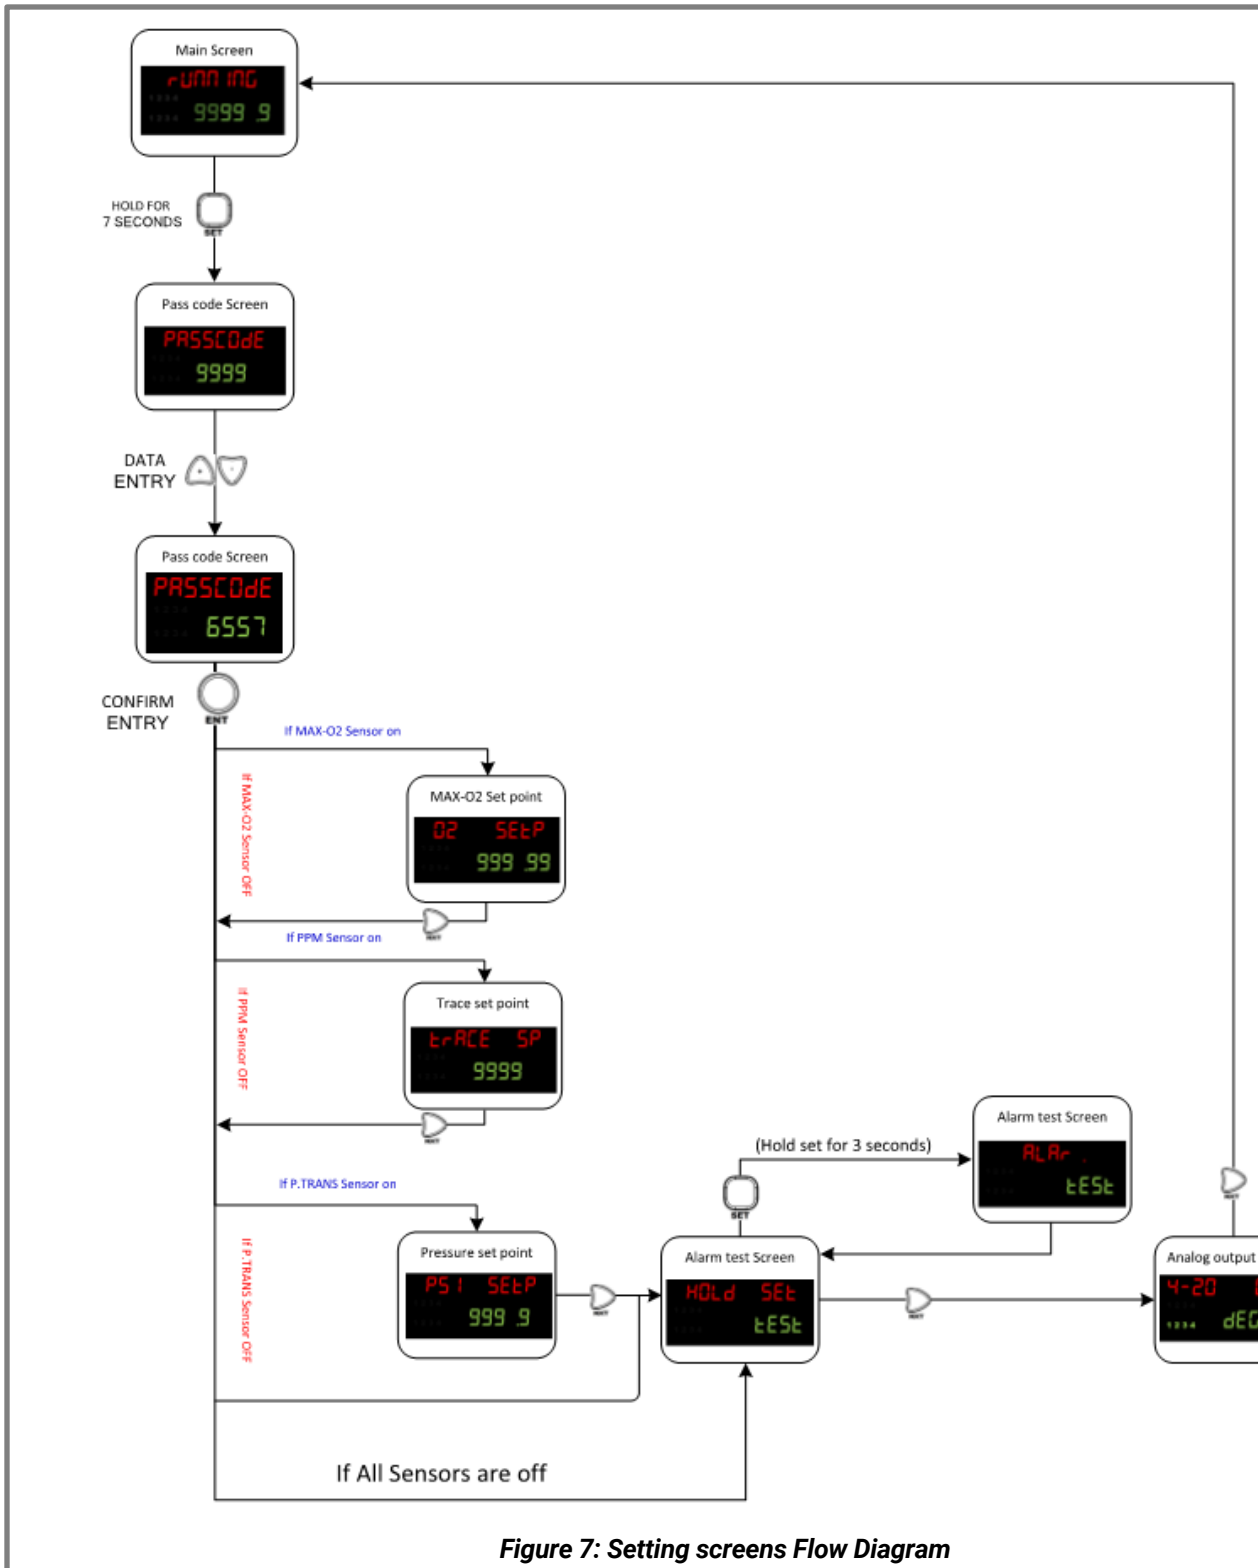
Main Screen
rUnn inG
9999 9

HOLD FOR
7 SECONDS
SET

Pass code Screen
PASSCOdE
9999

DATA
ENTRY

Pass code Screen
PASSCOdE
6557

CONFIRM
ENTRY
ENT

If MAX-O2 Sensor on
If MAX-O2 Sensor OFF

MAX-O2 Set point
O2 SEtP
999 99
NEXT

If PPM Sensor on
If PPM Sensor OFF

Trace set point
trACE SP
9999
NEXT

If P.TRANS Sensor on
If P.TRANS Sensor OFF

Pressure set point
PSI SEtP
999 9
NEXT

(Hold set for 3 seconds)
SET

Alarm test Screen
ALAr
tESt

Alarm test Screen
HOLd SEt
tESt
NEXT

Analog output
4-20
dE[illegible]
NEXT

If All Sensors are off

Figure 7: Setting screens Flow Diagram